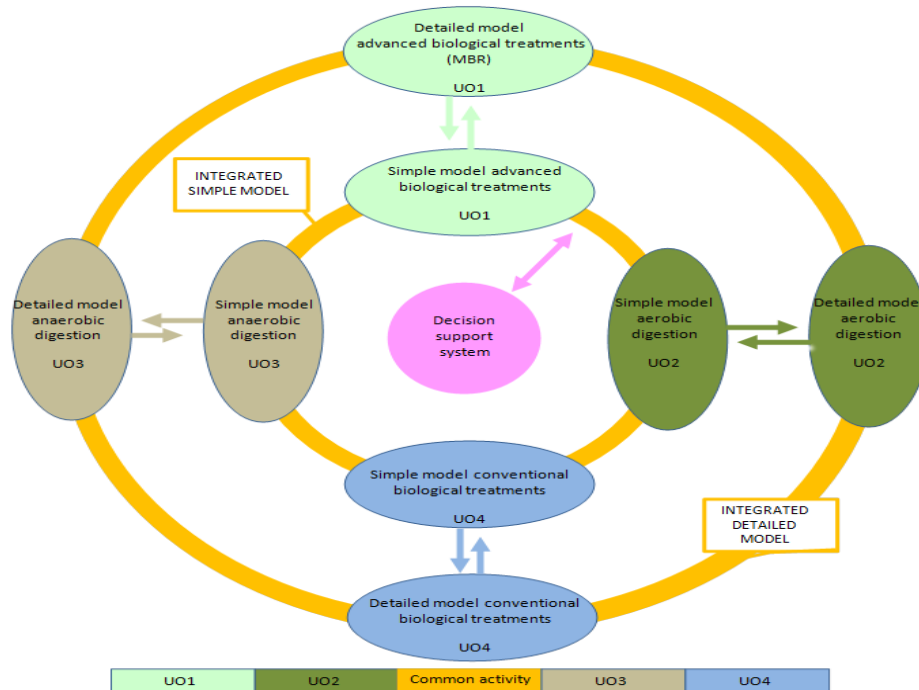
Detailed model advanced biological treatments (MBR)
UO1

Simple model advanced biological treatments
UO1

INTEGRATED SIMPLE MODEL

Detailed model anaerobic digestion
UO3

Simple model anaerobic digestion
UO3

Decision support system

Simple model aerobic digestion
UO2

Detailed mode aerobic digestion
UO2

Simple model conventional biological treatments
UO4

INTEGRATED DETAILED MODEL

Detailed model conventional biological treatments
UO4

| UO1 | UO2 | Common activity | UO3 | UO4 |
|---|---|---|---|---|